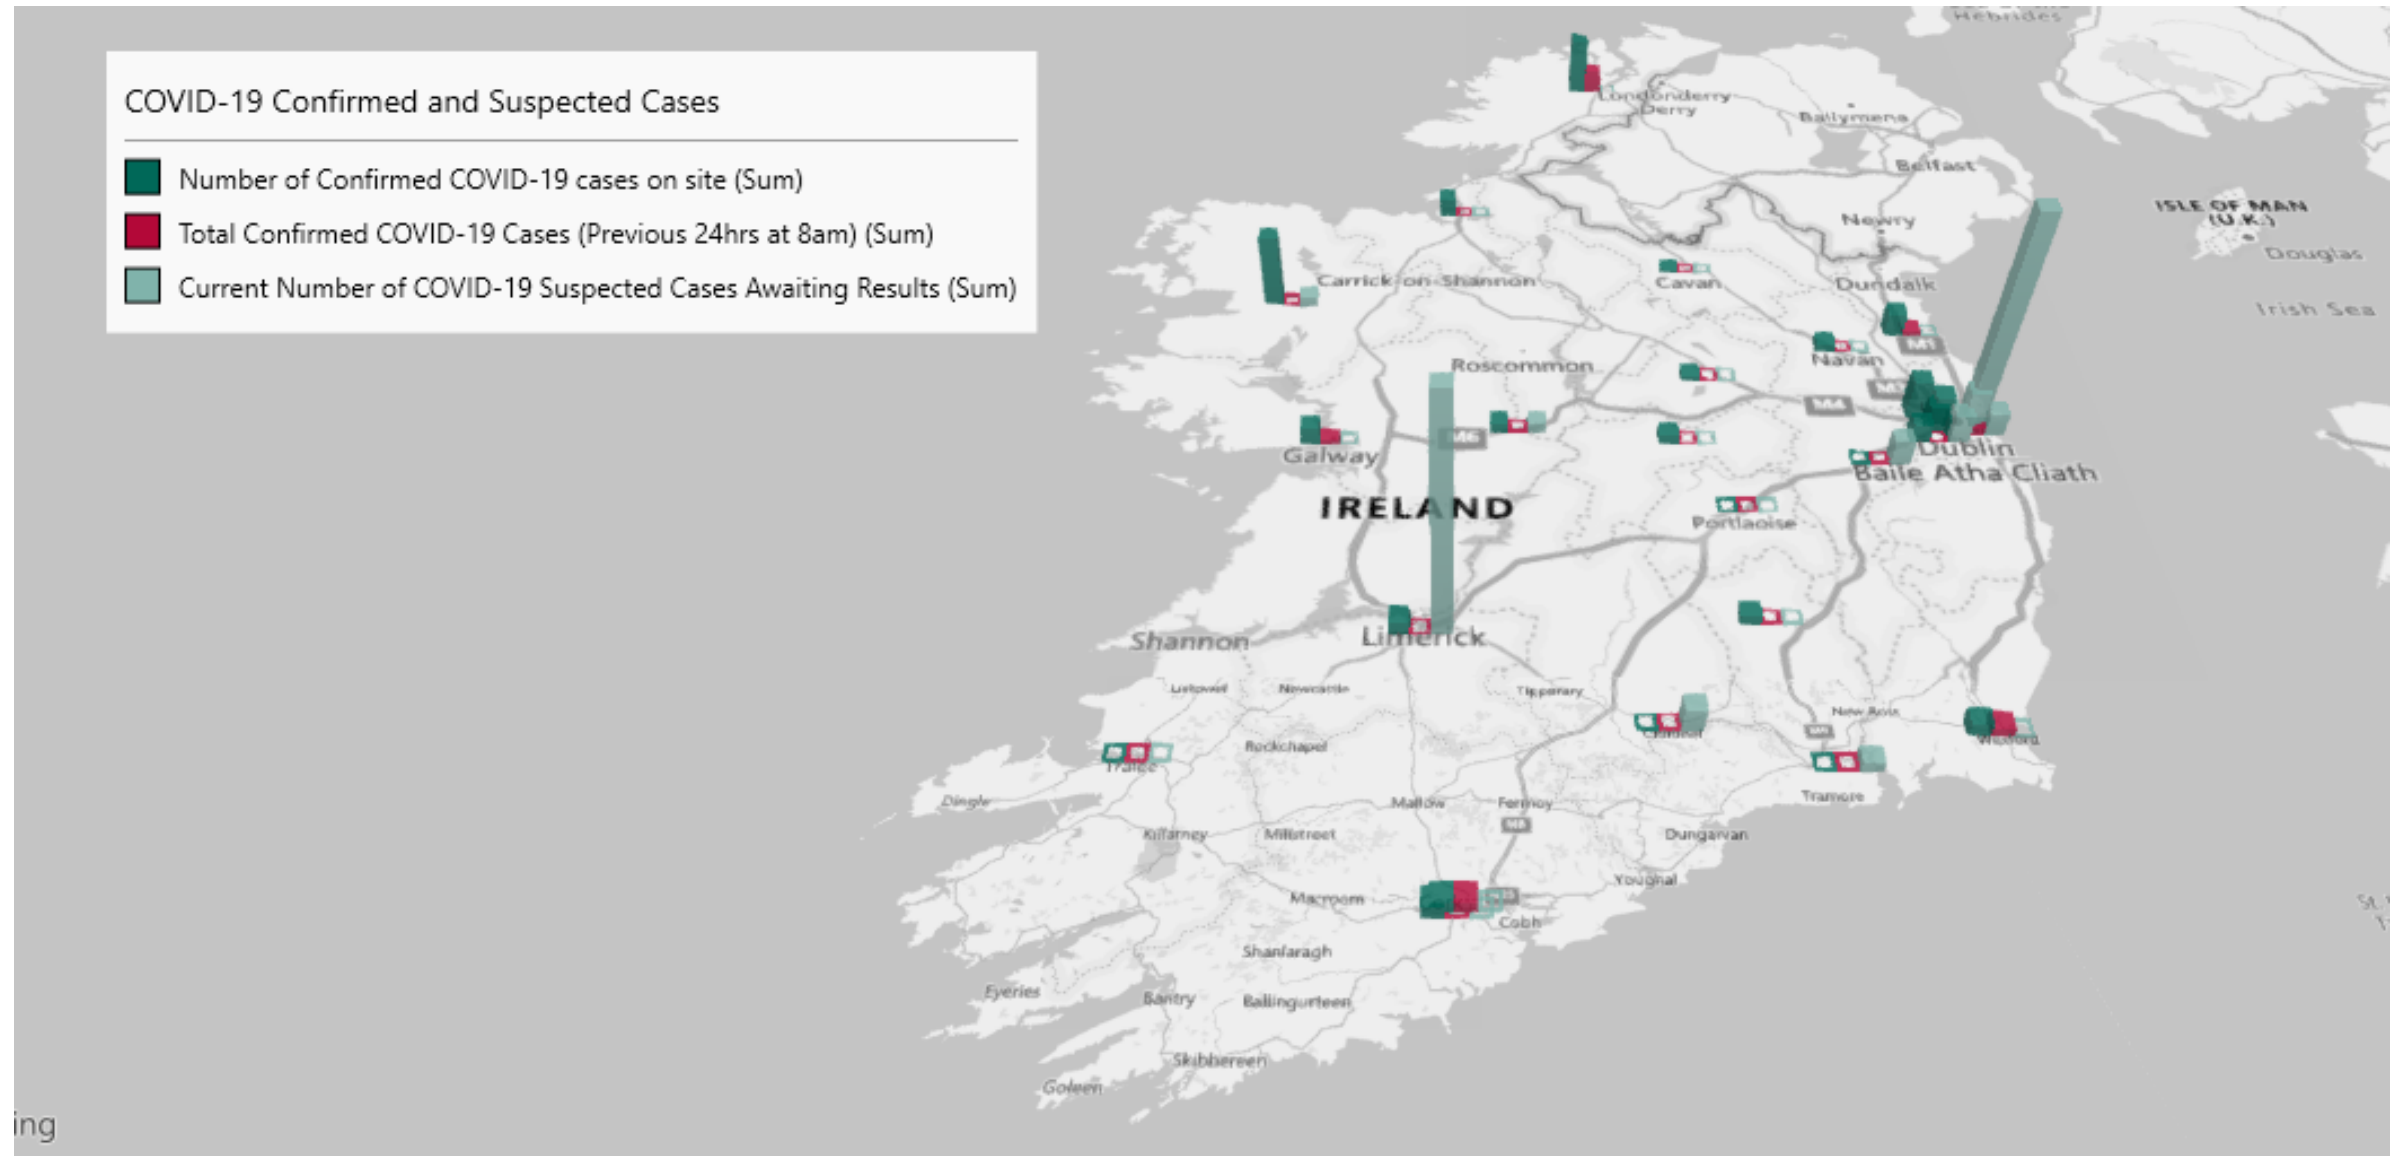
COVID-19 Confirmed and Suspected Cases

Number of Confirmed COVID-19 cases on site (Sum)

Total Confirmed COVID-19 Cases (Previous 24hrs at 8am) (Sum)

Current Number of COVID-19 Suspected Cases Awaiting Results (Sum)

Hebrides
Londonderry
Derry
Ballymena
Belfast
Newry
ISLE OF MAN (U.K.)
Douglas
Irish Sea
Carrick-on-Shannon
Cavan
Dundalk
M1
Navan
Roscommon
M6
Galway
M4
Dublin
Baile Atha Cliath
IRELAND
Portlaoise
Shannon
Limerick
Listowel
Newcastle
Tipperary
New Ross
Wexford
Tralee
Rockchapel
Clonmel
Tramore
Dingle
Mallow
Fermoy
Killarney
Millstreet
M8
Dungarvan
Youghal
Macroom
Cork
Cobh
Shanlaragh
Eyeries
Bantry
Ballingurteen
Skibbereen
Goleen
ing